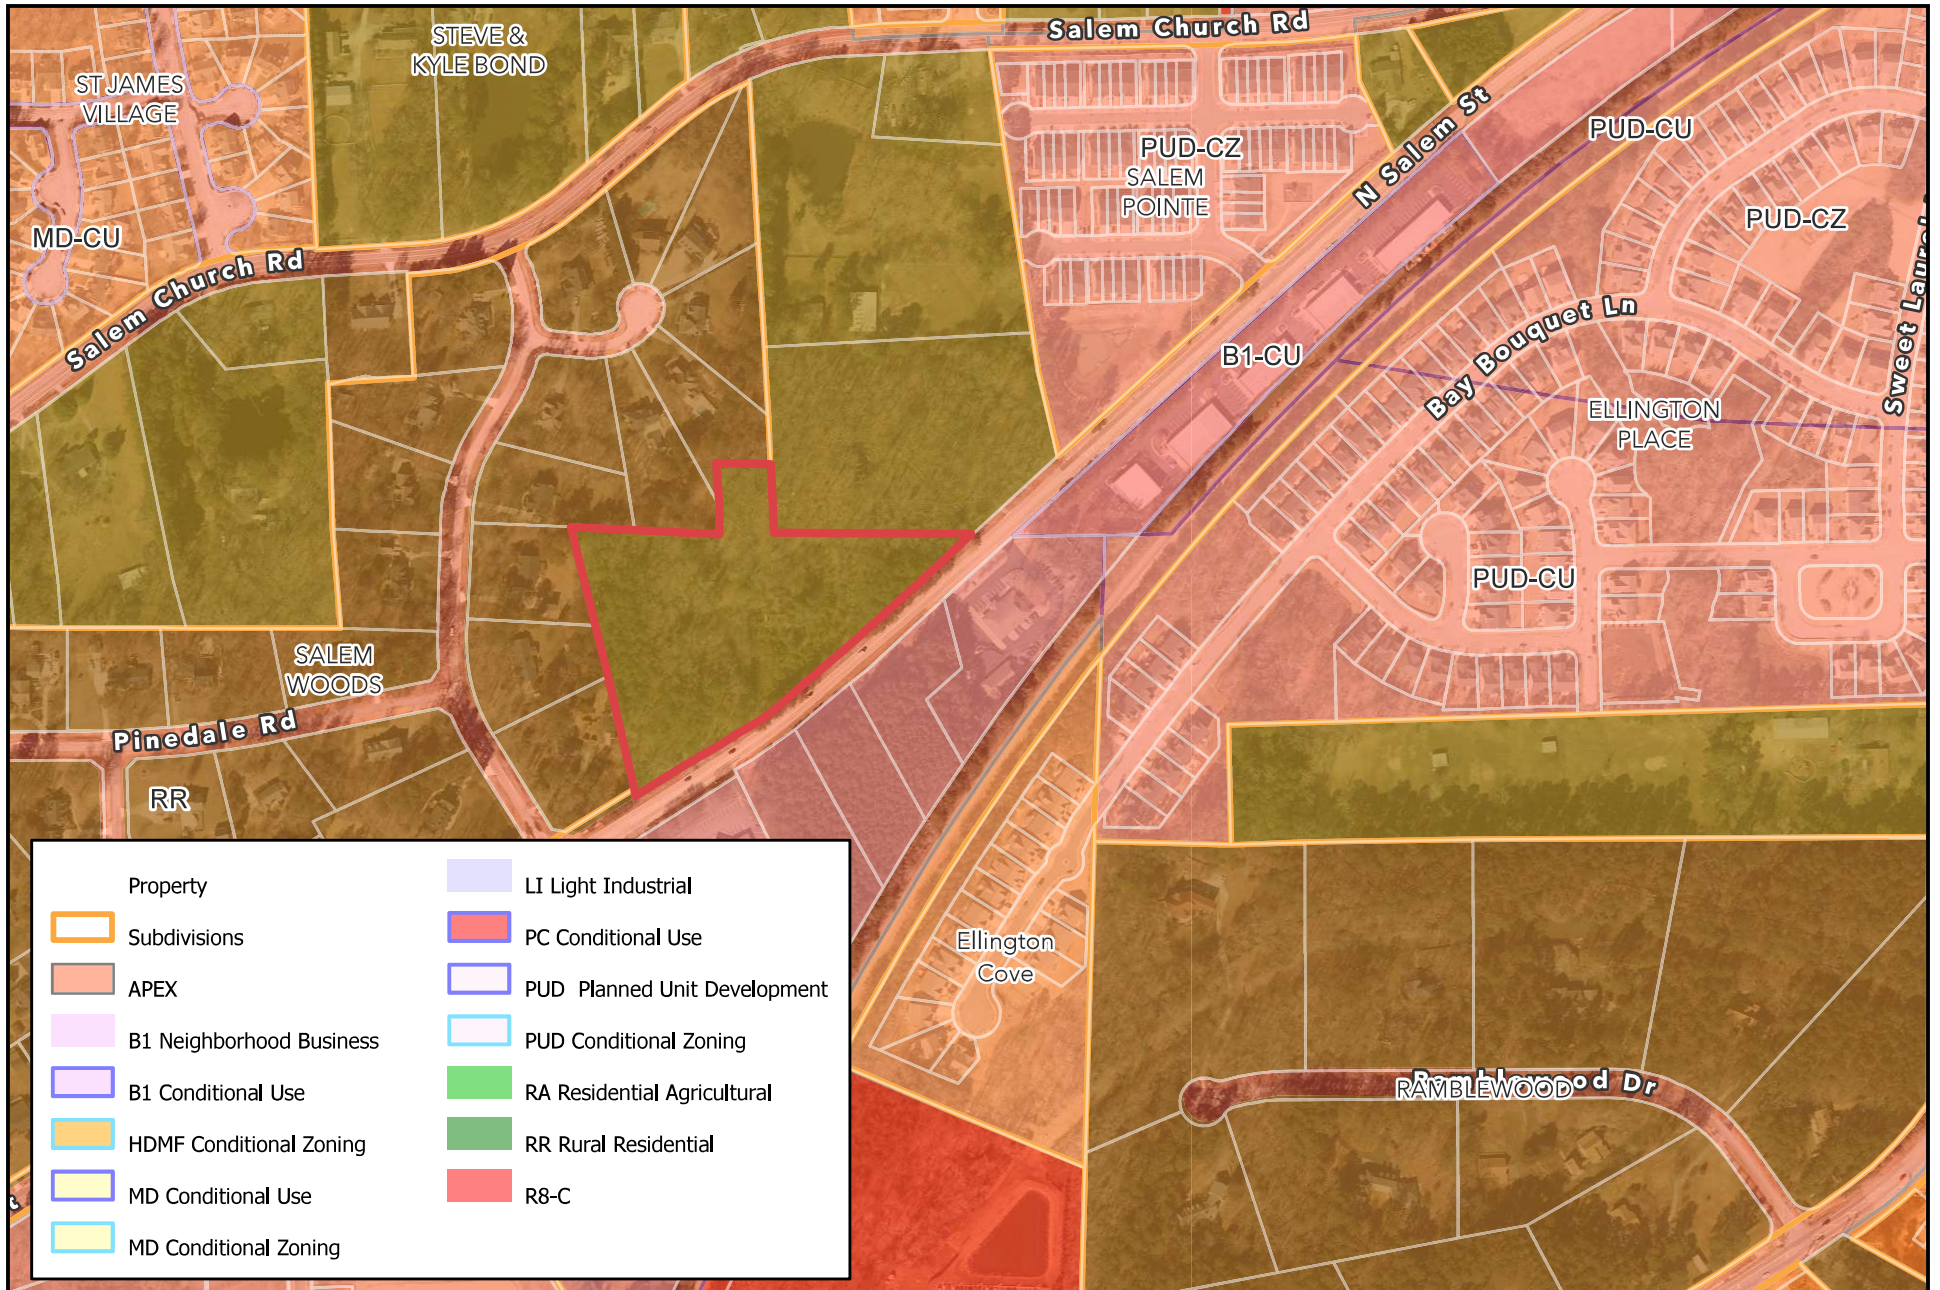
STEVE & KYLE BOND

Salem Church Rd

ST JAMES VILLAGE

MD-CU

Salem Church Rd

N Salem St

PUD-CZ
SALEM POINTE

PUD-CU

PUD-CZ

Sweet Laur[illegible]

B1-CU

Bay Bouquet Ln

ELLINGTON PLACE

PUD-CU

SALEM WOODS

Pinedale Rd

RR

Ellington Cove

Ramblewood Dr
RAMBLEWOOD

| | Property | | LI Light Industrial |
|---|---|---|---|
| | Subdivisions | | PC Conditional Use |
| | APEX | | PUD Planned Unit Development |
| | B1 Neighborhood Business | | PUD Conditional Zoning |
| | B1 Conditional Use | | RA Residential Agricultural |
| | HDMF Conditional Zoning | | RR Rural Residential |
| | MD Conditional Use | | R8-C |
| | MD Conditional Zoning | | |